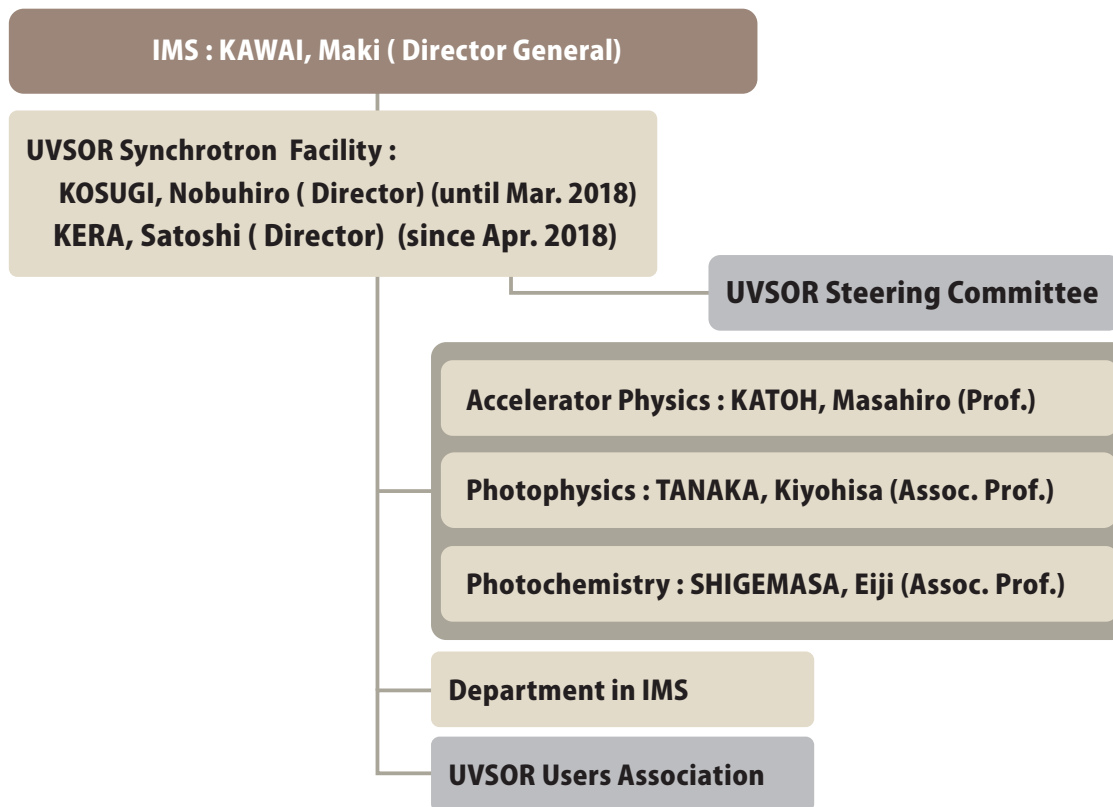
IMS : KAWAI, Maki ( Director General)

UVSOR Synchrotron Facility :
KOSUGI, Nobuhiro ( Director) (until Mar. 2018)
KERA, Satoshi ( Director) (since Apr. 2018)

UVSOR Steering Committee

Accelerator Physics : KATOH, Masahiro (Prof.)

Photophysics : TANAKA, Kiyohisa (Assoc. Prof.)

Photochemistry : SHIGEMASA, Eiji (Assoc. Prof.)

Department in IMS

UVSOR Users Association